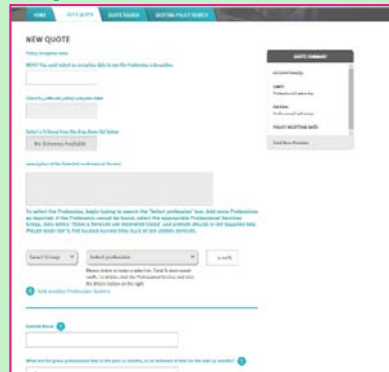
HOME | GET A QUOTE | QUOTE SEARCH | EXISTING POLICY SEARCH

NEW QUOTE

Policy Inception Date

NOTE! You must select an inception date to see the Professions information.

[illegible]

Select a Scheme from the drop down list below

No Schemes Available

Description of the Selected Professional Service

To select the Profession, begin typing to search the "Select profession" box. Add more Professions as required. If the Profession cannot be found, select the appropriate Professional Services Group, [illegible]

Select Group | Select profession | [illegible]

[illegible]

Add another Profession Activity

Annual Gross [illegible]

What are the gross professional fees in the past 12 months, or an estimate of fees for the next 12 months? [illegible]

QUOTE SUMMARY

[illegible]

LIMIT: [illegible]

EXCESS: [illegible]

POLICY INCEPTION DATE: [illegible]

Total Base Premium